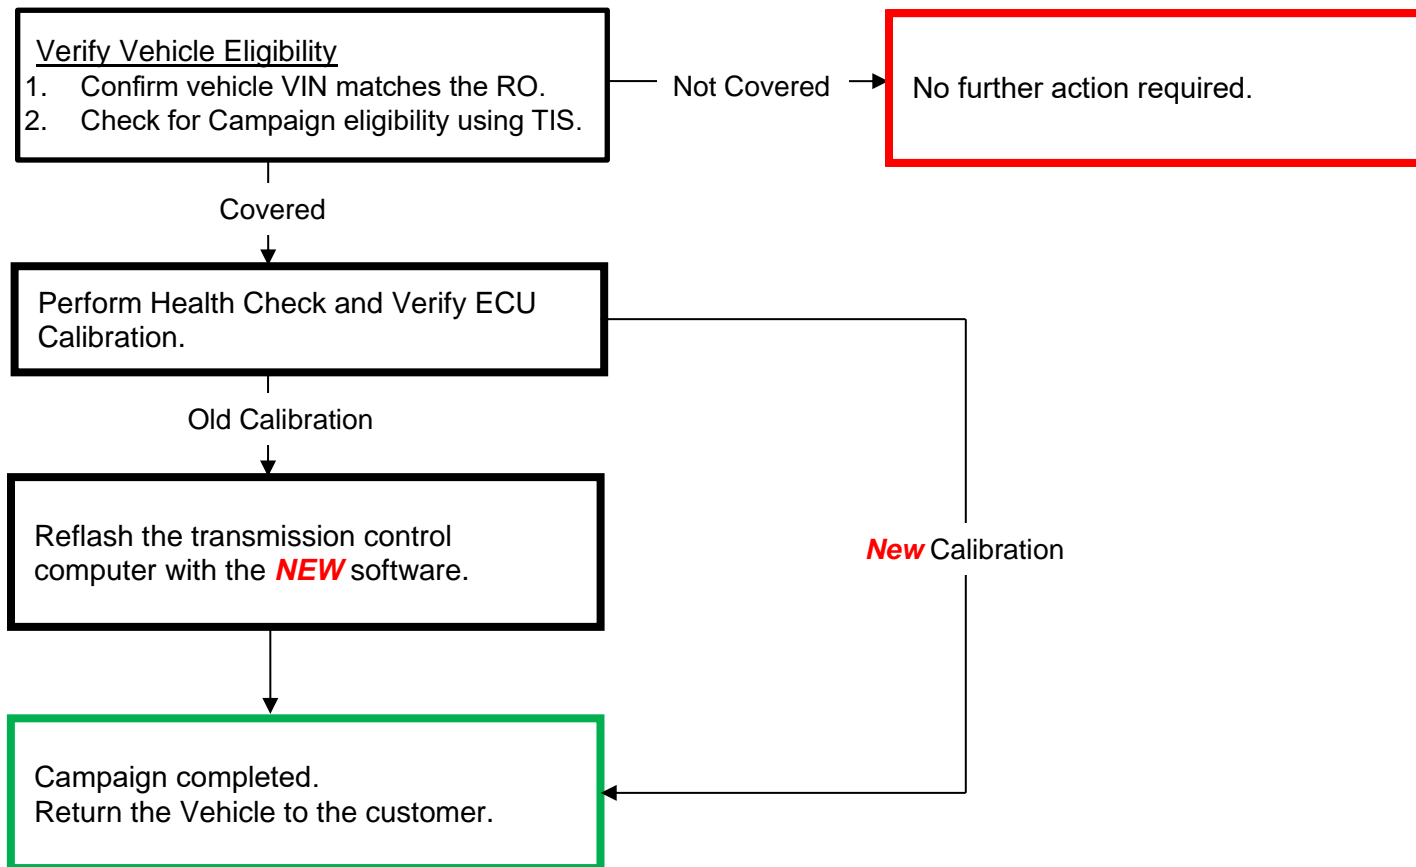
Verify Vehicle Eligibility
1. Confirm vehicle VIN matches the RO.
2. Check for Campaign eligibility using TIS.

Not Covered

No further action required.

Covered

Perform Health Check and Verify ECU Calibration.

Old Calibration

Reflash the transmission control computer with the NEW software.

New Calibration

Campaign completed.
Return the Vehicle to the customer.